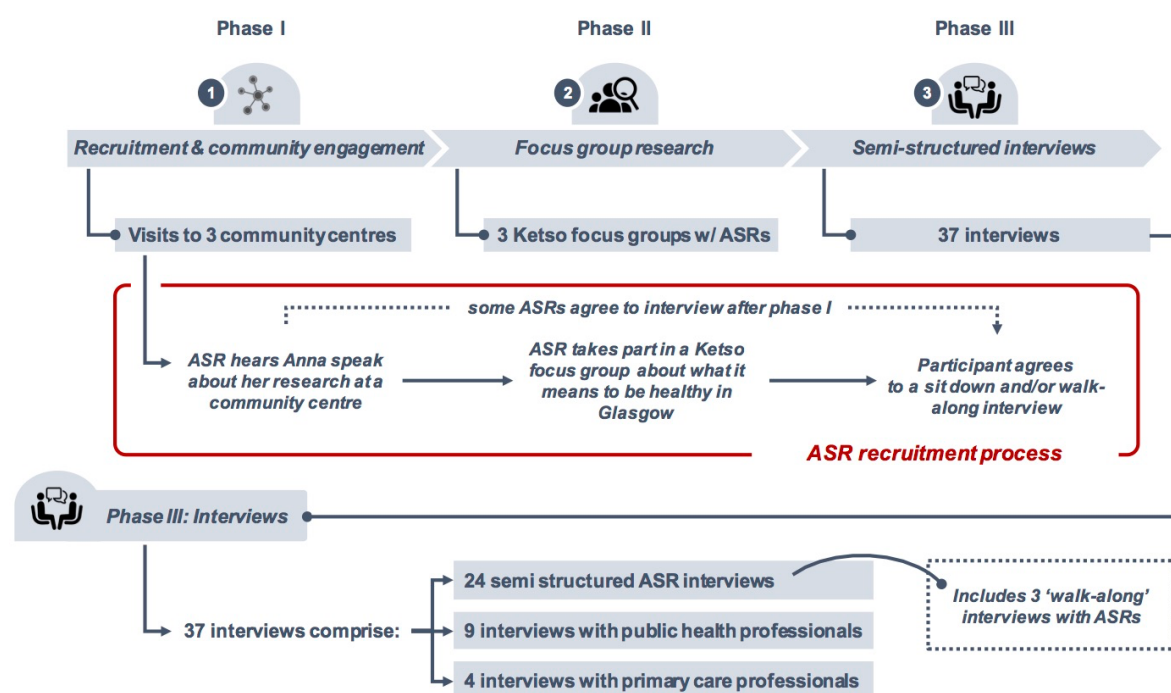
Phase I

Phase II

Phase III

1

2

3

Recruitment & community engagement

Focus group research

Semi-structured interviews

Visits to 3 community centres

3 Ketso focus groups w/ ASRs

37 interviews

some ASRs agree to interview after phase I

ASR hears Anna speak about her research at a community centre

ASR takes part in a Ketso focus group about what it means to be healthy in Glasgow

Participant agrees to a sit down and/or walk-along interview

ASR recruitment process

Phase III: Interviews

37 interviews comprise:

24 semi structured ASR interviews

9 interviews with public health professionals

4 interviews with primary care professionals

Includes 3 'walk-along' interviews with ASRs